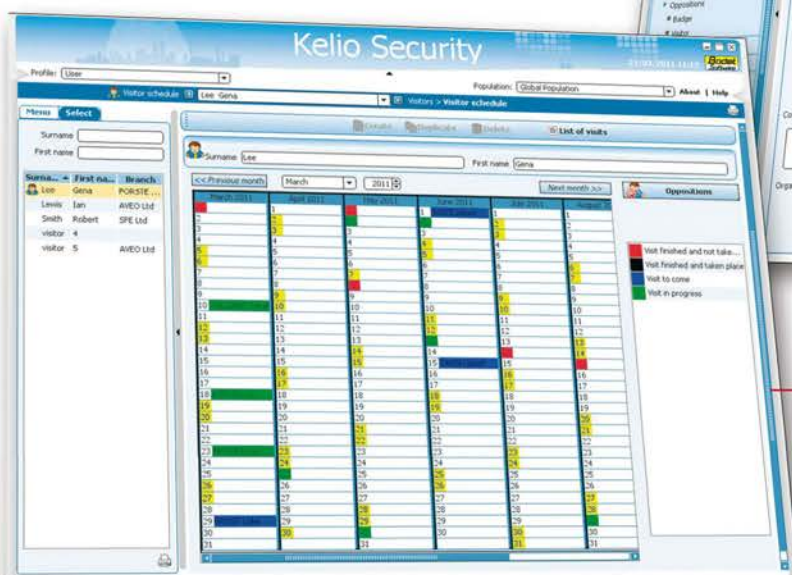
Kelio Security

Profile: User

Population: Global Population

About | Help

Visitor schedule

Lee Gena

Visitors > Visitor schedule

Menu Select

Surname

First name

| Surna... | First na... | Branch |
|---|---|---|
| Lee | Gena | PORSTE ... |
| Lewis | Ian | AVEO Ltd |
| Smith | Robert | SPE Ltd |
| visitor | 4 | |
| visitor | 5 | AVEO Ltd |

Details Duplicate Delete List of visits

Surname Lee

First name Gena

<< Previous month

March

2011

Next month >>

Oppositions

March 2011 | April 2011 | May 2011 | June 2011 | July 2011 | August 2011

1 2 3 4 5 6 7 8 9 10 11 12 13 14 15 16 17 18 19 20 21 22 23 24 25 26 27 28 29 30 31

Visit finished and not take...

Visit finished and taken place

Visit to come

Visit in progress

Oppositions

Badge

Visitor